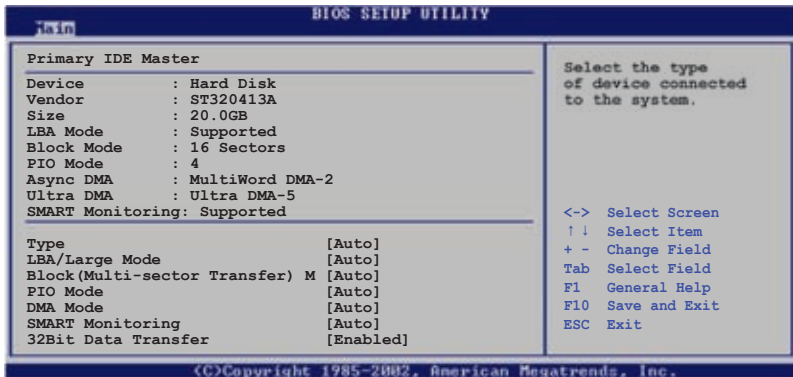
Main

BIOS SETUP UTILITY

Primary IDE Master

Device : Hard Disk
Vendor : ST320413A
Size : 20.0GB
LBA Mode : Supported
Block Mode : 16 Sectors
PIO Mode : 4
Async DMA : MultiWord DMA-2
Ultra DMA : Ultra DMA-5
SMART Monitoring: Supported

Type [Auto]
LBA/Large Mode [Auto]
Block(Multi-sector Transfer) M [Auto]
PIO Mode [Auto]
DMA Mode [Auto]
SMART Monitoring [Auto]
32Bit Data Transfer [Enabled]

Select the type of device connected to the system.

<-> Select Screen
↑↓ Select Item
+ - Change Field
Tab Select Field
F1 General Help
F10 Save and Exit
ESC Exit

(C)Copyright 1985-2002, American Megatrends, Inc.